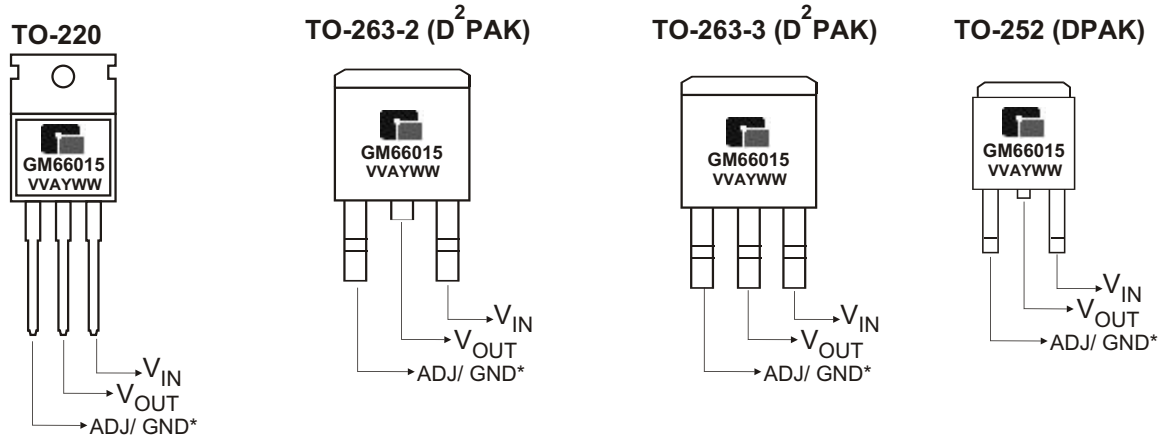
TO-220

GM66015
VVAYWW

$V_{IN}$
$V_{OUT}$
ADJ/ GND*

TO-263-2 ($D^2PAK$)

GM66015
VVAYWW

$V_{IN}$
$V_{OUT}$
ADJ/ GND*

TO-263-3 ($D^2PAK$)

GM66015
VVAYWW

$V_{IN}$
$V_{OUT}$
ADJ/ GND*

TO-252 (DPAK)

GM66015
VVAYWW

$V_{IN}$
$V_{OUT}$
ADJ/ GND*